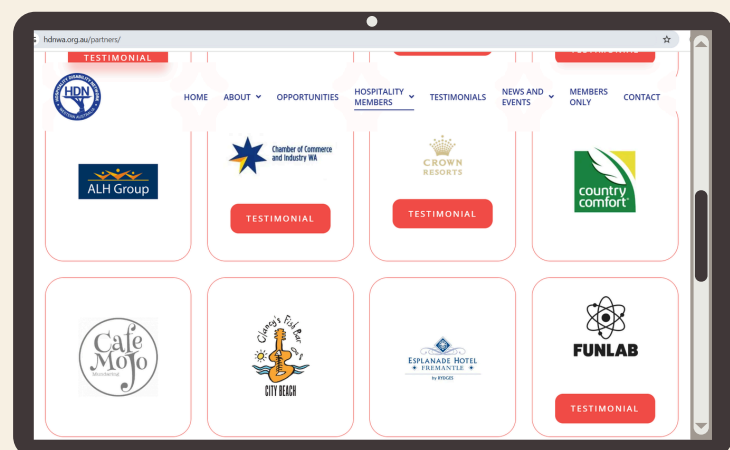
hdnwa.org.au/partners/

TESTIMONIAL

TESTIMONIAL

HDN

HOME ABOUT OPPORTUNITIES HOSPITALITY MEMBERS TESTIMONIALS NEWS AND EVENTS MEMBERS ONLY CONTACT

ALH Group

Chamber of Commerce and Industry WA

TESTIMONIAL

CROWN RESORTS

TESTIMONIAL

country comfort

Cafe MoJo

Clancy's Fish Bar CITY BEACH

ESPLANADE HOTEL FREMANTLE by RYDGES

FUNLAB

TESTIMONIAL